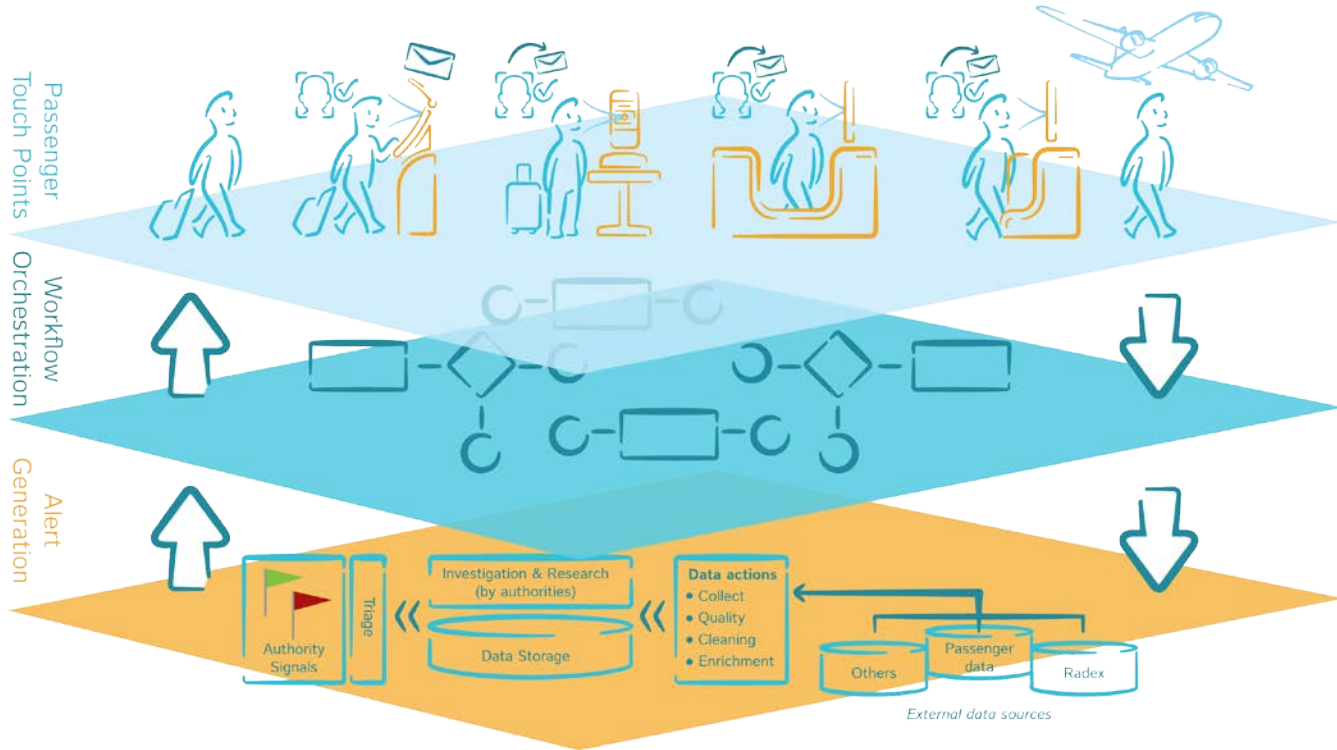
Passenger Touch Points

Workflow Orchestration

Alert Generation

Authority Signals

Triage

Investigation & Research (by authorities)

Data Storage

Data actions
• Collect
• Quality
• Cleaning
• Enrichment

Others

Passenger data

Radex

External data sources